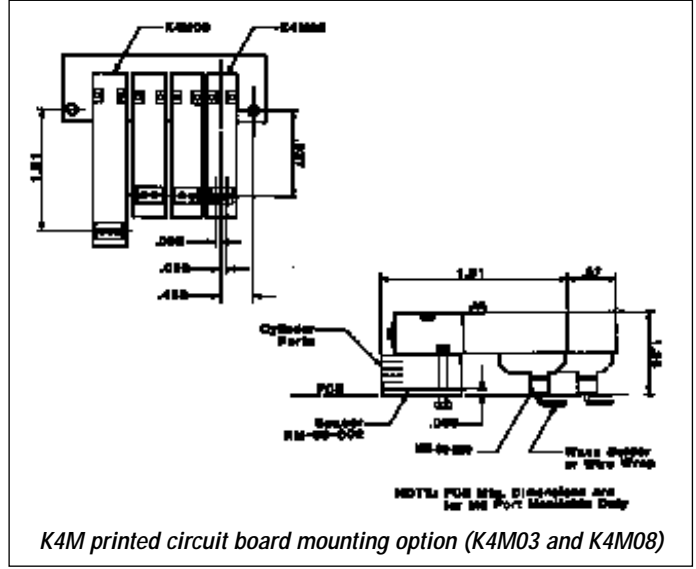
K4M03

K4M08

1.81

2.00

.093

.025

.453

1.81

.67

1.51

Cylinder Ports

PCB

Sealed RM-85-002

M5 to 120

Wave Solder or Wire Wrap

NOTE: PCB Mtg. Dimensions Are for M5 Port Manifolds Only

K4M printed circuit board mounting option (K4M03 and K4M08)